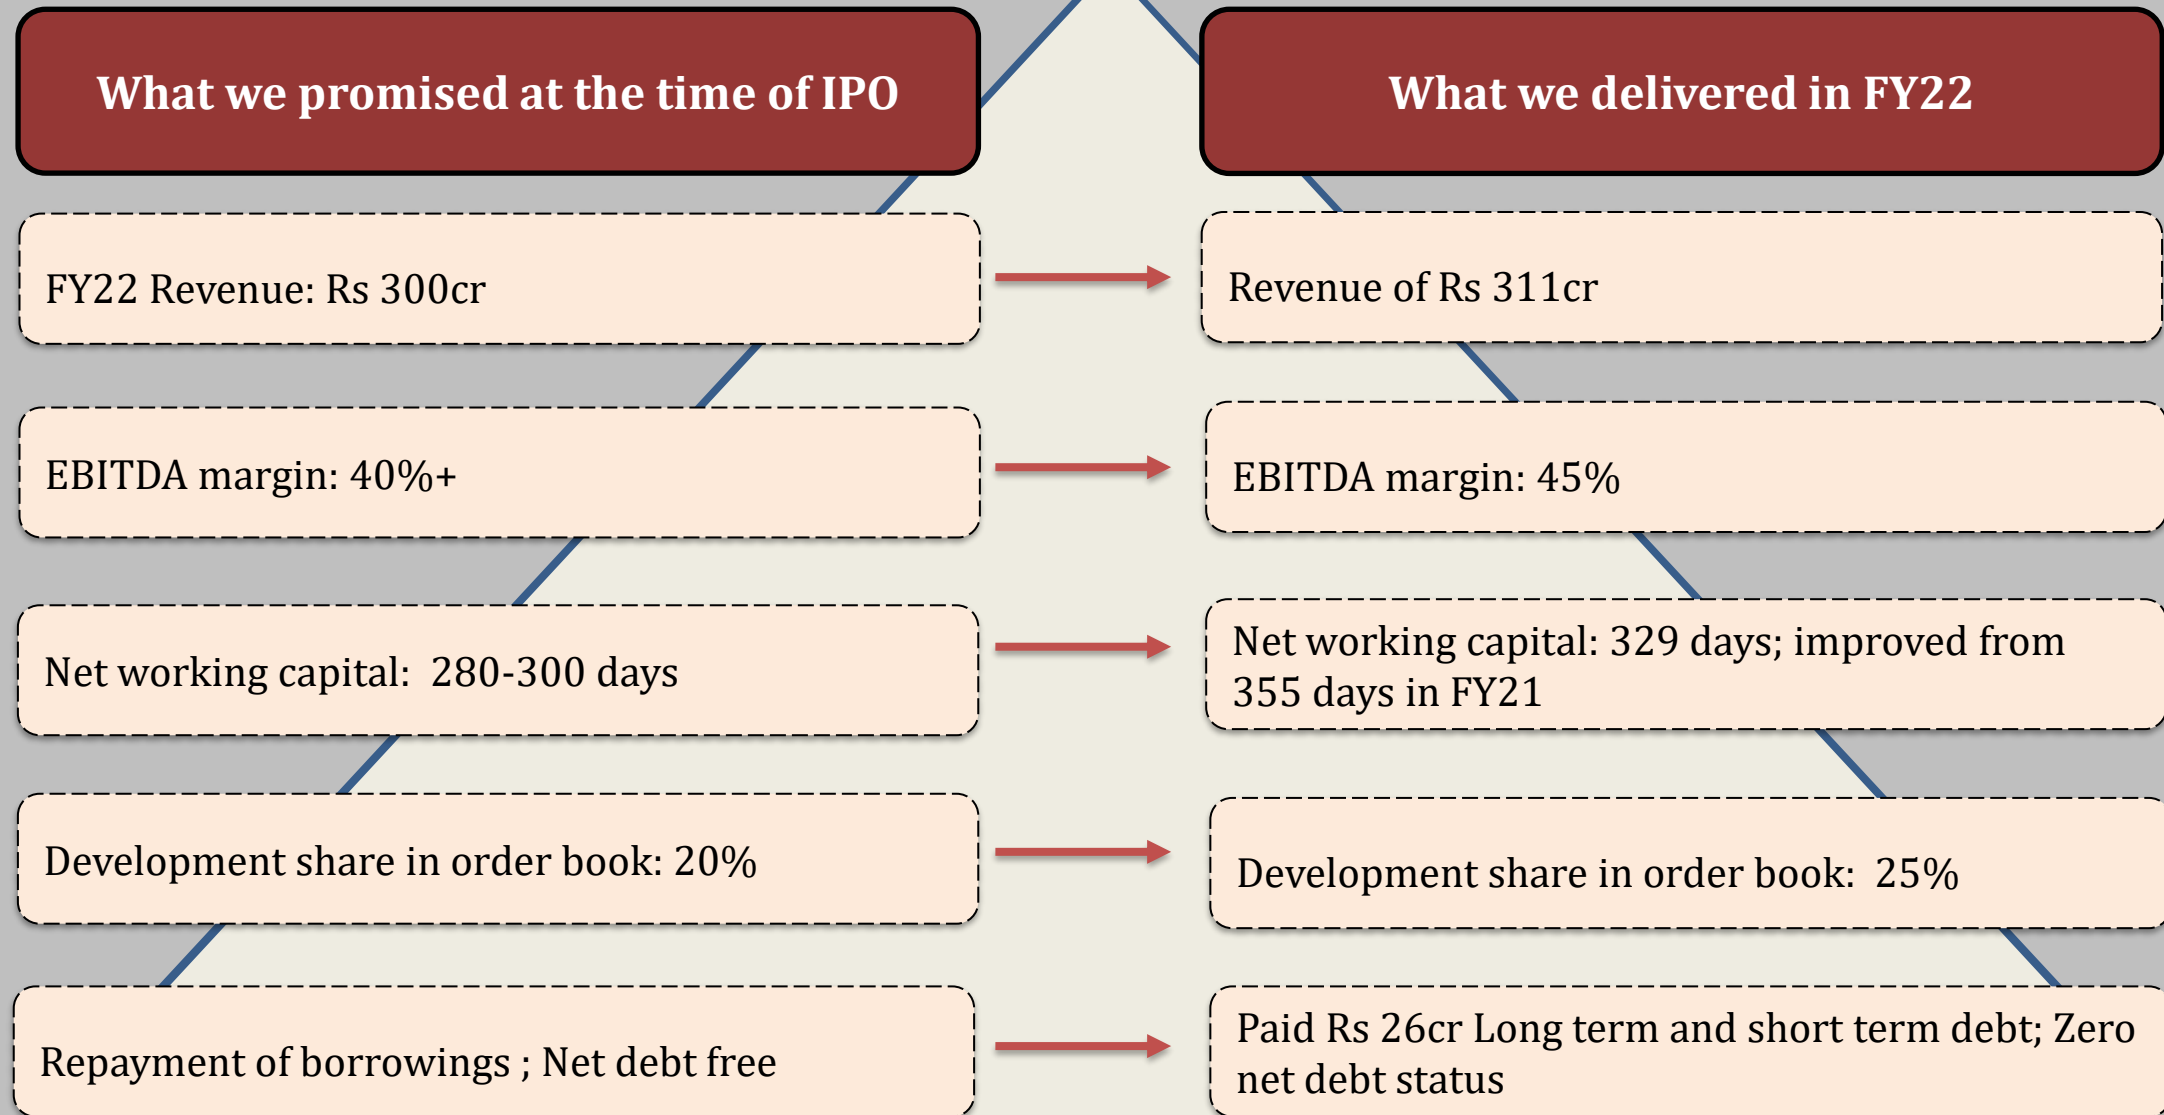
What we promised at the time of IPO

FY22 Revenue: Rs 300cr

EBITDA margin: 40%+

Net working capital: 280-300 days

Development share in order book: 20%

Repayment of borrowings ; Net debt free

What we delivered in FY22

Revenue of Rs 311cr

EBITDA margin: 45%

Net working capital: 329 days; improved from 355 days in FY21

Development share in order book: 25%

Paid Rs 26cr Long term and short term debt; Zero net debt status